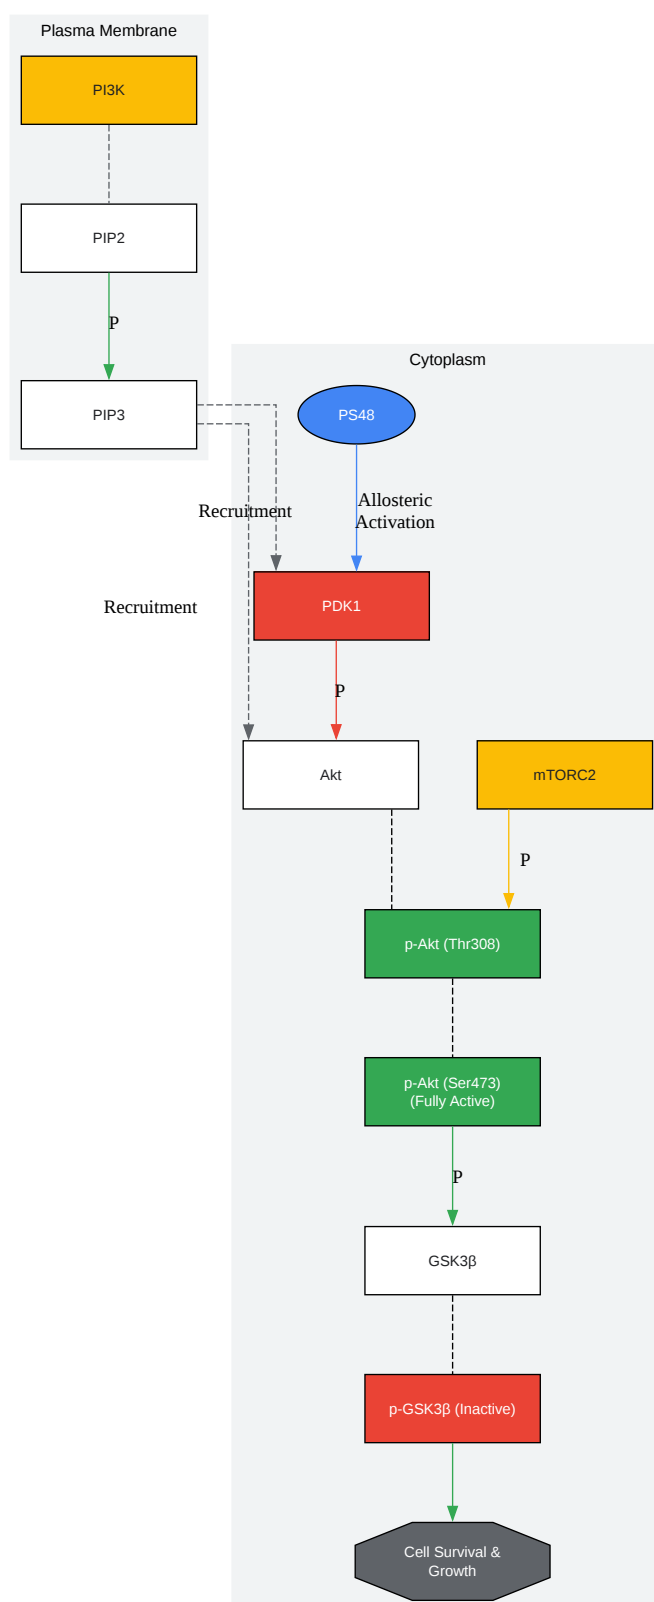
Plasma Membrane

PI3K

PIP2

P

PIP3

Cytoplasm

PS48

Allosteric Activation

Recruitment

Recruitment

PDK1

P

Akt

mTORC2

P

p-Akt (Thr308)

p-Akt (Ser473) (Fully Active)

P

GSK3β

p-GSK3β (Inactive)

Cell Survival & Growth